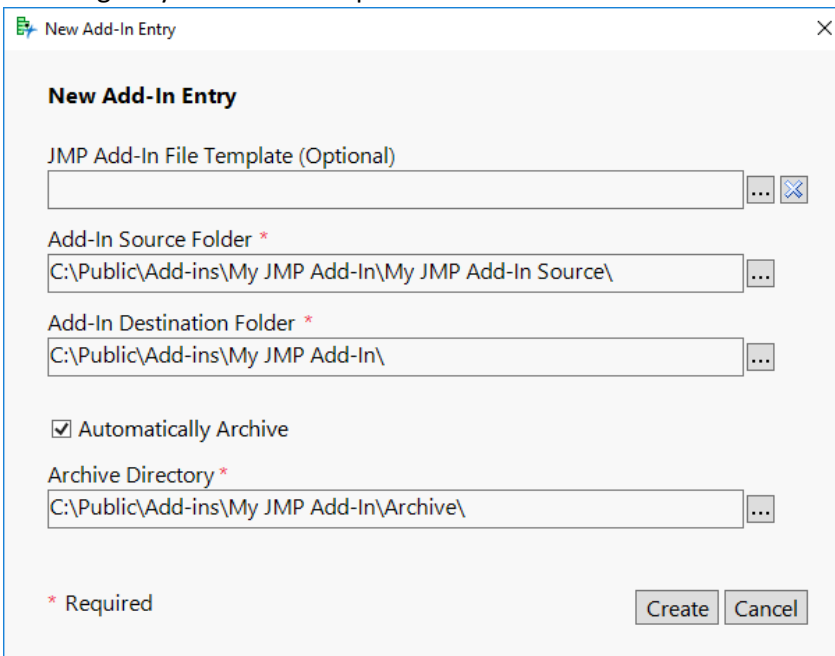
New Add-In Entry

New Add-In Entry

JMP Add-In File Template (Optional)

...

Add-In Source Folder *

C:\Public\Add-ins\My JMP Add-In\My JMP Add-In Source\

...

Add-In Destination Folder *

C:\Public\Add-ins\My JMP Add-In\

...

☑ Automatically Archive

Archive Directory *

C:\Public\Add-ins\My JMP Add-In\Archive\

...

* Required

Create Cancel